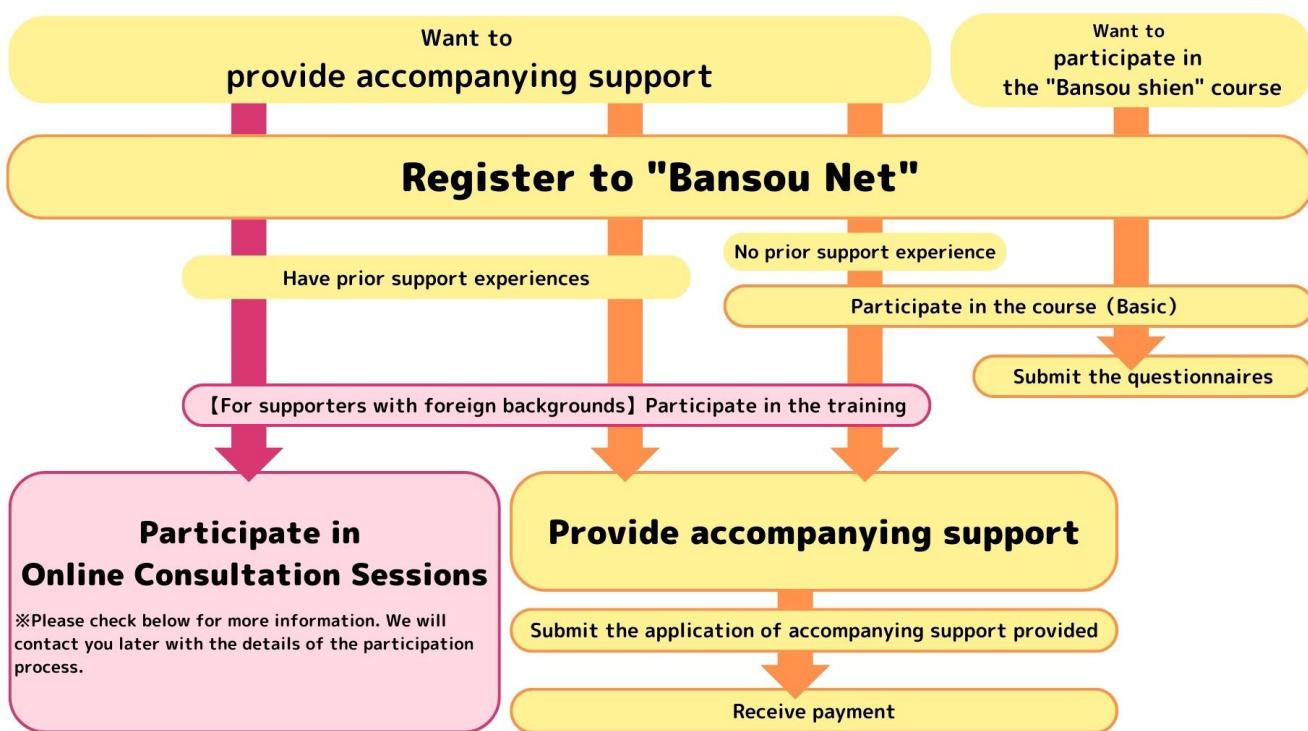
Want to
provide accompanying support

Want to
participate in
the "Bansou shien" course

Register to "Bansou Net"

No prior support experience

Have prior support experiences

Participate in the course（Basic）

Submit the questionnaires

【For supporters with foreign backgrounds】Participate in the training

Participate in
Online Consultation Sessions

※Please check below for more information. We will contact you later with the details of the participation process.

Provide accompanying support

Submit the application of accompanying support provided

Receive payment